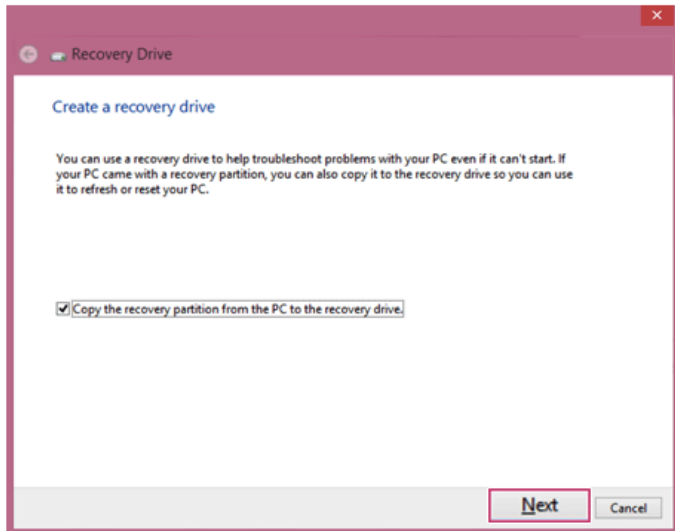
Recovery Drive

Create a recovery drive

You can use a recovery drive to help troubleshoot problems with your PC even if it can't start. If your PC came with a recovery partition, you can also copy it to the recovery drive so you can use it to refresh or reset your PC.

Copy the recovery partition from the PC to the recovery drive.

Next

Cancel